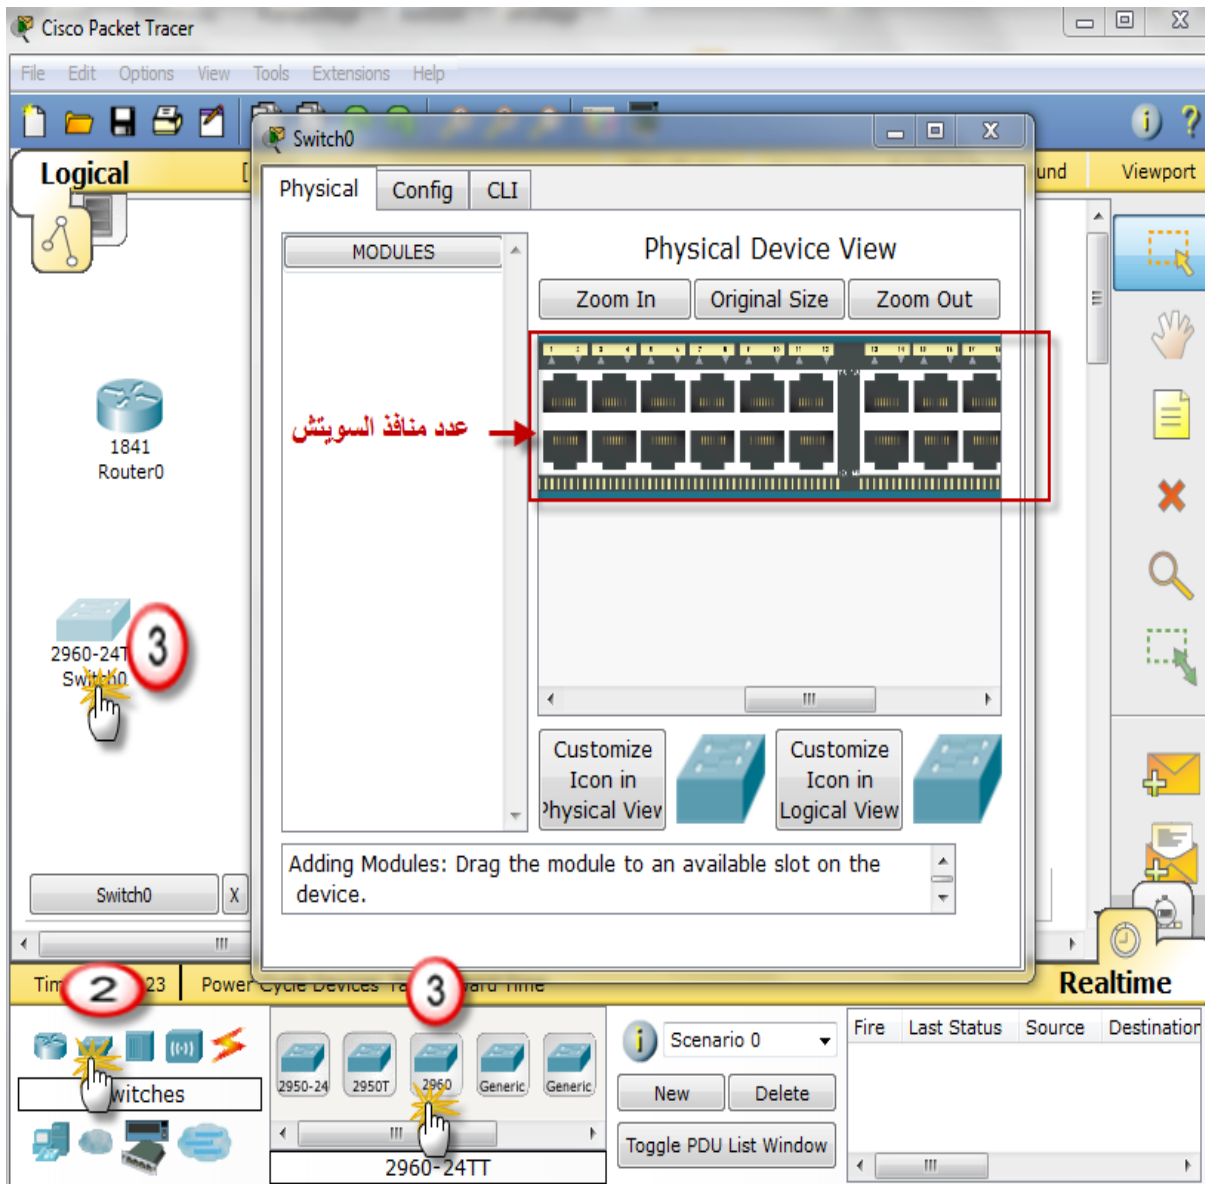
Cisco Packet Tracer

File Edit Options View Tools Extensions Help

Logical

Switch0

Physical Config CLI

MODULES

Physical Device View

Zoom In Original Size Zoom Out

عدد منافذ السويتش

Customize Icon in Physical View

Customize Icon in Logical View

Adding Modules: Drag the module to an available slot on the device.

und

Viewport

1841
Router0

2960-24T
Switch0

3

Switch0

X

Tim 2 23 Power Cycle Devices 3

Realtime

witches

2950-24 2950T 2960 Generic Generic

2960-24TT

Scenario 0

New Delete

Toggle PDU List Window

Fire Last Status Source Destination